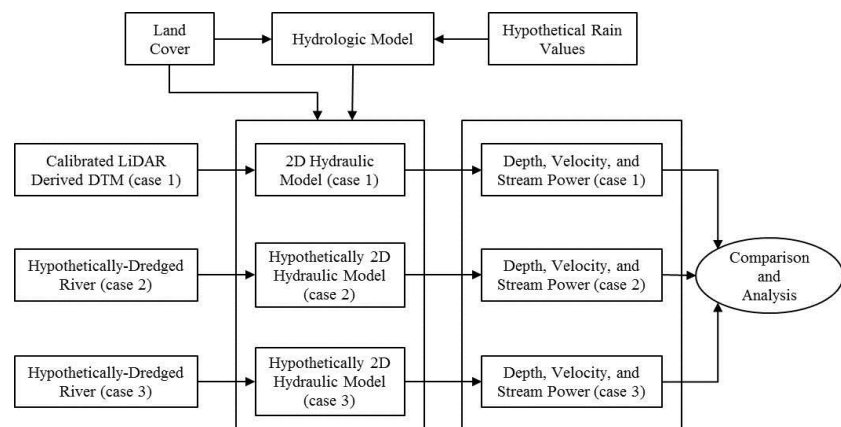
Land Cover

Hydrologic Model

Hypothetical Rain Values

Calibrated LiDAR Derived DTM (case 1)

2D Hydraulic Model (case 1)

Depth, Velocity, and Stream Power (case 1)

Hypothetically-Dredged River (case 2)

Hypothetically 2D Hydraulic Model (case 2)

Depth, Velocity, and Stream Power (case 2)

Comparison and Analysis

Hypothetically-Dredged River (case 3)

Hypothetically 2D Hydraulic Model (case 3)

Depth, Velocity, and Stream Power (case 3)